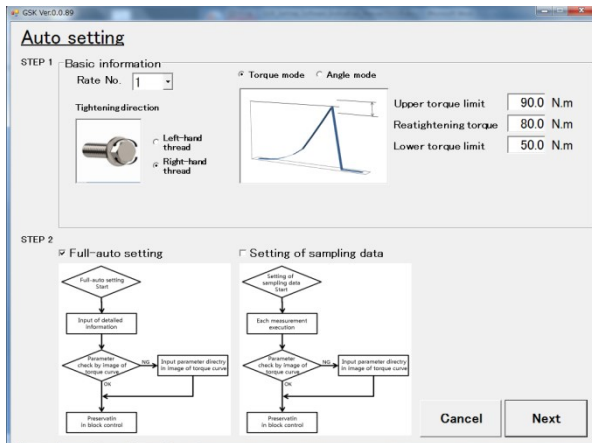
GSK Ver.0.0.89

Auto setting

STEP 1 Basic information

Rate No. 1

Tightening direction

Left-hand thread

Right-hand thread

Torque mode Angle mode

Upper torque limit 90.0 N.m

Reatightening torque 80.0 N.m

Lower torque limit 50.0 N.m

STEP 2

Full-auto setting

Full-auto setting Start

Input of detailed information

Parameter check by Image of torque curve

NG

Input perameter directry in Image of torque curve

OK

Preservatin in block control

Setting of sampling data

Setting of sampling data Start

Each measurement execution

Parameter check by Image of torque curve

NG

Input perameter directry in Image of torque curve

OK

Preservatin in block control

Cancel

Next